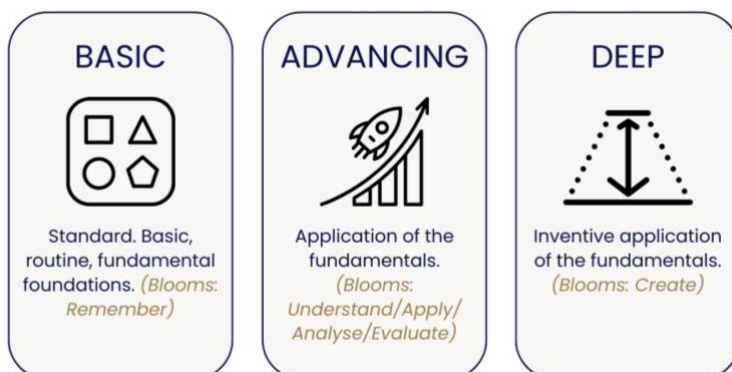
BASIC

Standard. Basic, routine, fundamental foundations. (Blooms: Remember)

ADVANCING

Application of the fundamentals. (Blooms: Understand/Apply/ Analyse/Evaluate)

DEEP

Inventive application of the fundamentals. (Blooms: Create)